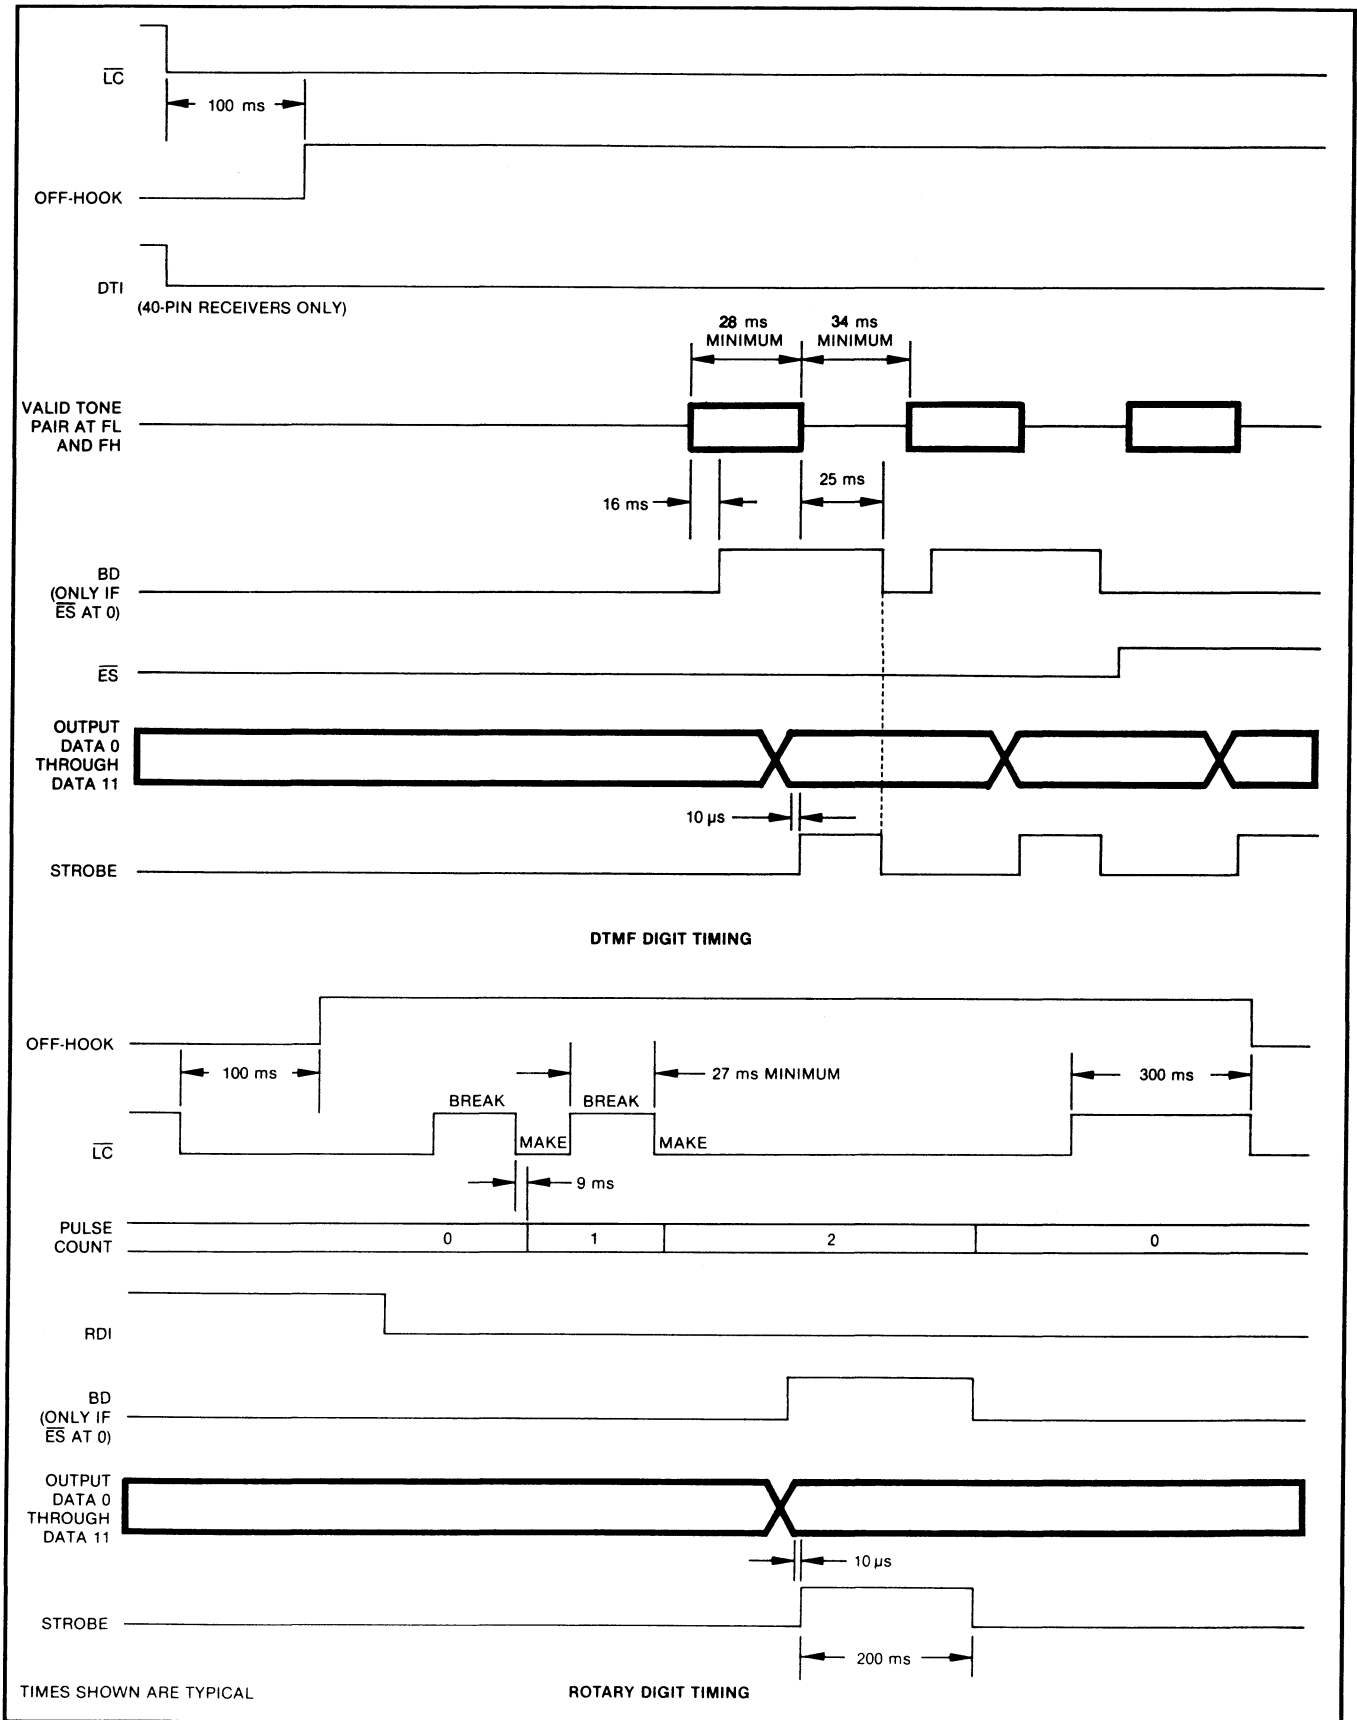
$\overline{LC}$

100 ms

OFF-HOOK

DTI
(40-PIN RECEIVERS ONLY)

28 ms MINIMUM

34 ms MINIMUM

VALID TONE PAIR AT FL AND FH

16 ms

25 ms

BD (ONLY IF $\overline{ES}$ AT 0)

$\overline{ES}$

OUTPUT DATA 0 THROUGH DATA 11

10 μs

STROBE

DTMF DIGIT TIMING

OFF-HOOK

100 ms

27 ms MINIMUM

300 ms

BREAK

BREAK

$\overline{LC}$

MAKE

MAKE

9 ms

PULSE COUNT

| 0 | 1 | 2 | 0 |
|---|---|---|---|

RDI

BD (ONLY IF $\overline{ES}$ AT 0)

OUTPUT DATA 0 THROUGH DATA 11

10 μs

STROBE

200 ms

TIMES SHOWN ARE TYPICAL

ROTARY DIGIT TIMING